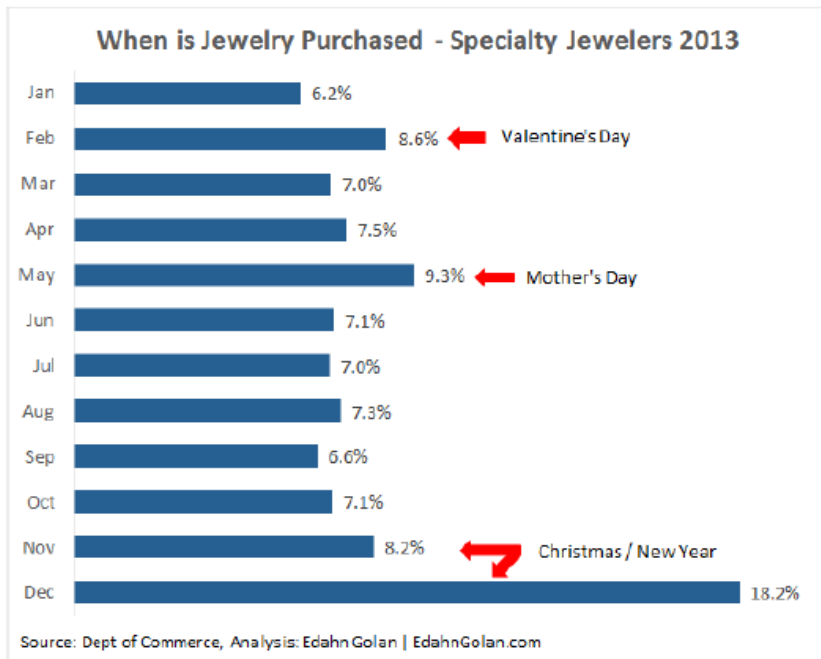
When is Jewelry Purchased - Specialty Jewelers 2013

Jan 6.2%
Feb 8.6% Valentine's Day
Mar 7.0%
Apr 7.5%
May 9.3% Mother's Day
Jun 7.1%
Jul 7.0%
Aug 7.3%
Sep 6.6%
Oct 7.1%
Nov 8.2% Christmas / New Year
Dec 18.2%

Source: Dept of Commerce, Analysis: Edahn Golan | EdahnGolan.com